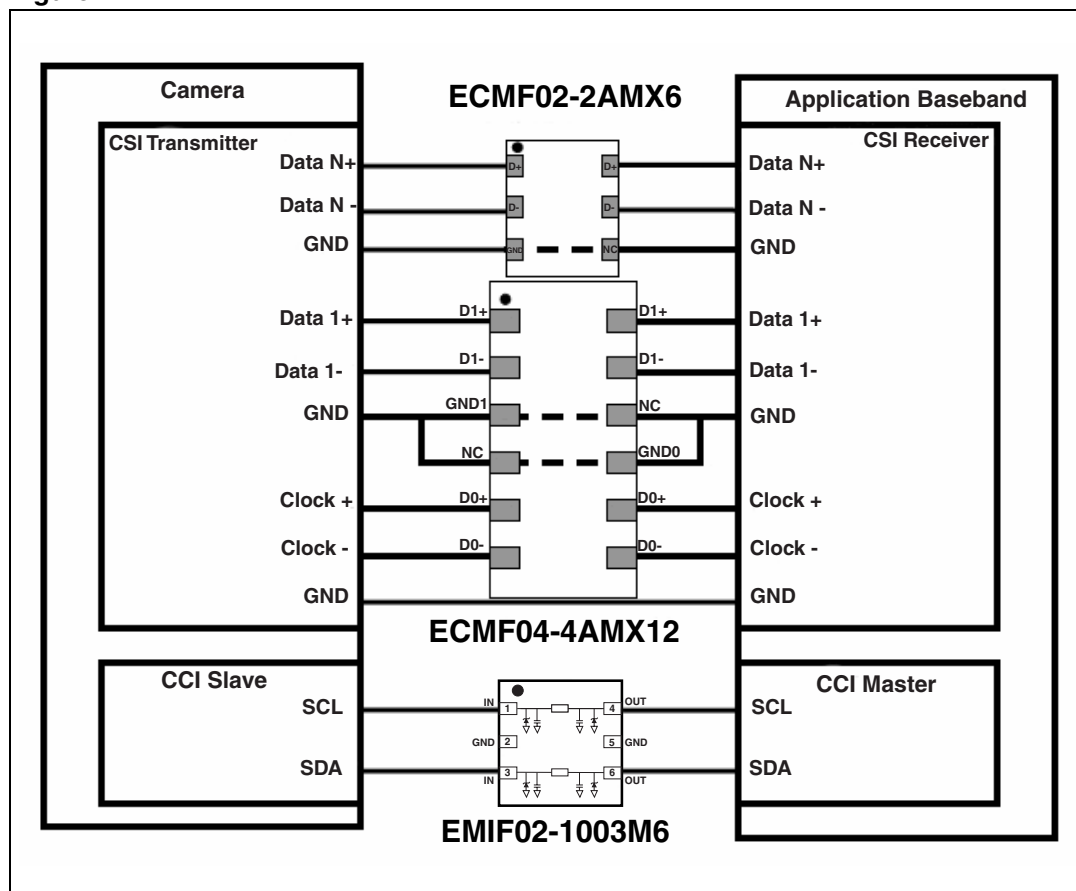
Camera

ECMF02-2AMX6

Application Baseband

CSI Transmitter

CSI Receiver

Data N+

D+

D+

Data N+

Data N -

D-

D-

Data N -

GND

GND

NC

GND

Data 1+

D1+

D1+

Data 1+

Data 1-

D1-

D1-

Data 1-

GND

GND1

NC

GND

NC

GND0

Clock +

D0+

D0+

Clock +

Clock -

D0-

D0-

Clock -

GND

GND

ECMF04-4AMX12

CCI Slave

CCI Master

SCL

IN 1

4 OUT

SCL

GND 2

5 GND

SDA

IN 3

6 OUT

SDA

EMIF02-1003M6